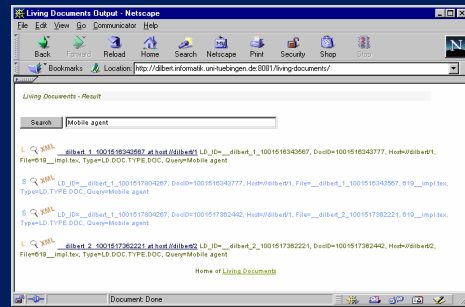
Living Documents Output - Netscape

File Edit View Go Communicator Help

Back Forward Reload Home Search Netscape Print Security Shop Stop

Bookmarks Location: http://dilbert.informatik.uni-tuebingen.de:8081/living-documents/

Living Documents - Result

Search Mobile agent

L XML __dilbert_1_1001516343567 at host //dilbert/1 LD_ID=__dilbert_1_1001516343567, DocID=1001516343777, Host=//dilbert/1, File=619__impl.tex, Type=LD.DOC.TYPE.DOC, Query=Mobile agent

S XML LD_ID=__dilbert_1_1001517804267, DocID=1001516343777, Host=//dilbert/1, File=__dilbert_1_1001516343567, 619__impl.tex, Type=LD.DOC.TYPE.DOC, Query=Mobile agent

S XML LD_ID=__dilbert_1_1001517804267, DocID=1001517362442, Host=//dilbert/1, File=__dilbert_2_1001517362221, 619__impl.tex, Type=LD.DOC.TYPE.DOC, Query=Mobile agent

L XML __dilbert_2_1001517362221 at host //dilbert/2 LD_ID=__dilbert_2_1001517362221, DocID=1001517362442, Host=//dilbert/2, File=619__impl.tex, Type=LD.DOC.TYPE.DOC, Query=Mobile agent

Home of Living Documents

Document: Done